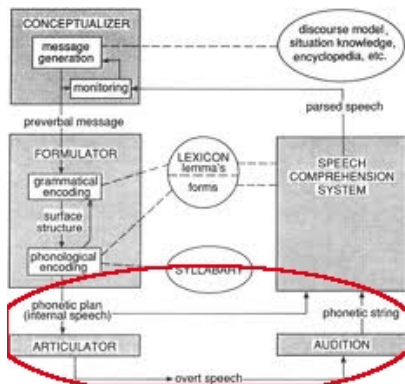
CONCEPTUALIZER

message generation

monitoring

discourse model, situation knowledge, encyclopedia, etc.

parsed speech

preverbal message

FORMULATOR

grammatical encoding

surface structure

phonological encoding

LEXICON lemma's forms

SPEECH COMPREHENSION SYSTEM

SYLLABARY

phonetic plan (internal speech)

phonetic string

ARTICULATOR

AUDITION

overt speech